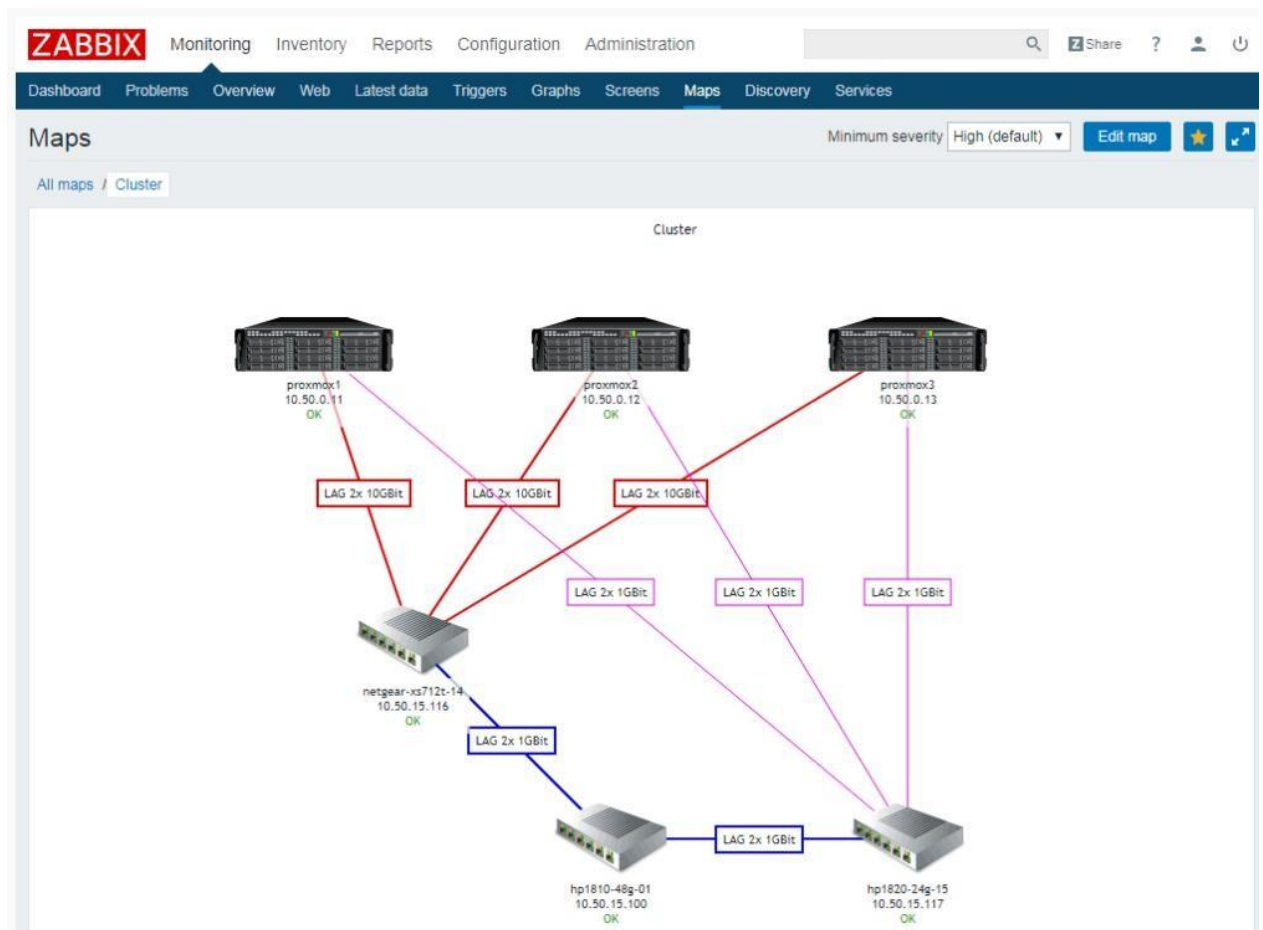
ZABBIX Monitoring Inventory Reports Configuration Administration

Share ?

Dashboard Problems Overview Web Latest data Triggers Graphs Screens Maps Discovery Services

Maps

Minimum severity High (default) ▼ Edit map

All maps / Cluster

Cluster

proxmox1
10.50.0.11
OK

proxmox2
10.50.0.12
OK

proxmox3
10.50.0.13
OK

LAG 2x 10GBit

LAG 2x 10GBit

LAG 2x 10GBit

LAG 2x 1GBit

LAG 2x 1GBit

LAG 2x 1GBit

netgear-xs712t-14
10.50.15.116
OK

LAG 2x 1GBit

LAG 2x 1GBit

hp1810-48g-01
10.50.15.100
OK

hp1820-24g-15
10.50.15.117
OK